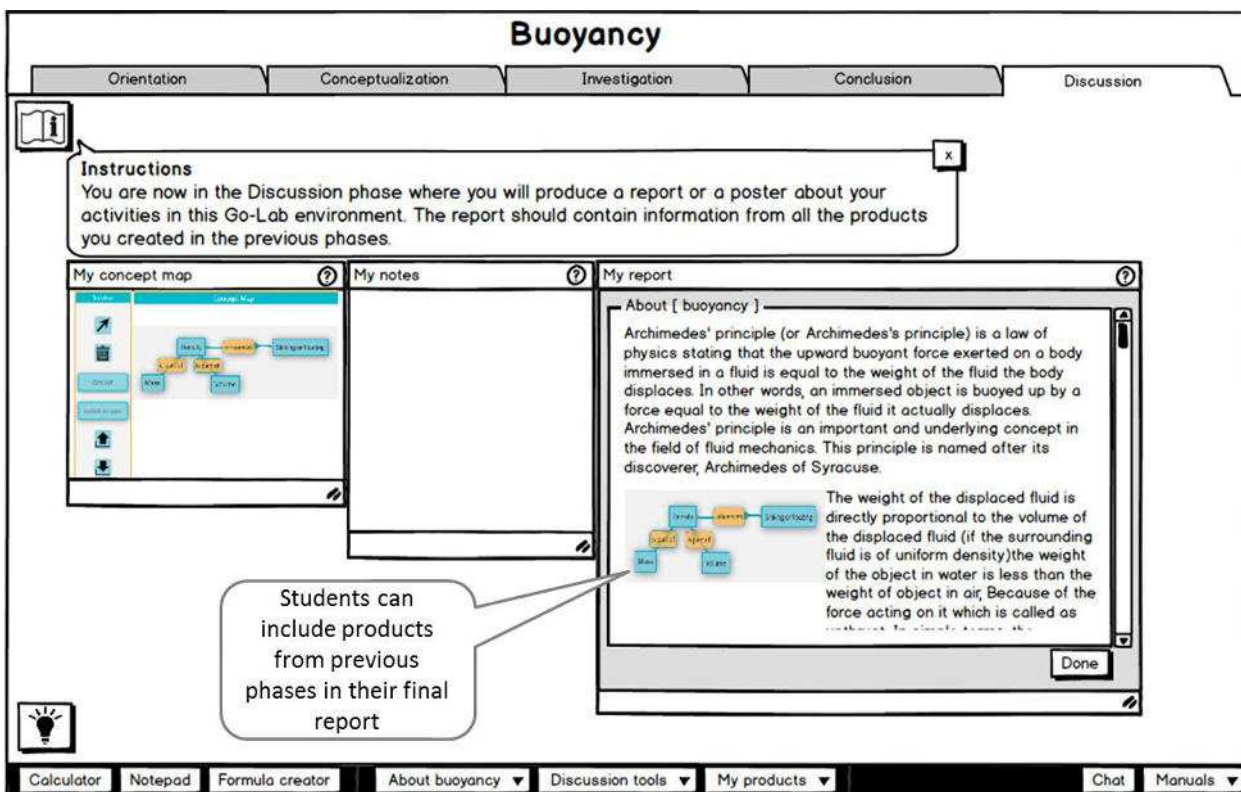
Buoyancy

Orientation | Conceptualization | Investigation | Conclusion | Discussion

Instructions
You are now in the Discussion phase where you will produce a report or a poster about your activities in this Go-Lab environment. The report should contain information from all the products you created in the previous phases.

x

My concept map ?

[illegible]

My notes ?

My report ?

About [ buoyancy ]

Archimedes' principle (or Archimedes's principle) is a law of physics stating that the upward buoyant force exerted on a body immersed in a fluid is equal to the weight of the fluid the body displaces. In other words, an immersed object is buoyed up by a force equal to the weight of the fluid it actually displaces. Archimedes' principle is an important and underlying concept in the field of fluid mechanics. This principle is named after its discoverer, Archimedes of Syracuse.

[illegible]

The weight of the displaced fluid is directly proportional to the volume of the displaced fluid (if the surrounding fluid is of uniform density)the weight of the object in water is less than the weight of object in air, Because of the force acting on it which is called as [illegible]

Done

Students can include products from previous phases in their final report

Calculator | Notepad | Formula creator | About buoyancy ▼ | Discussion tools ▼ | My products ▼ | Chat | Manuals ▼